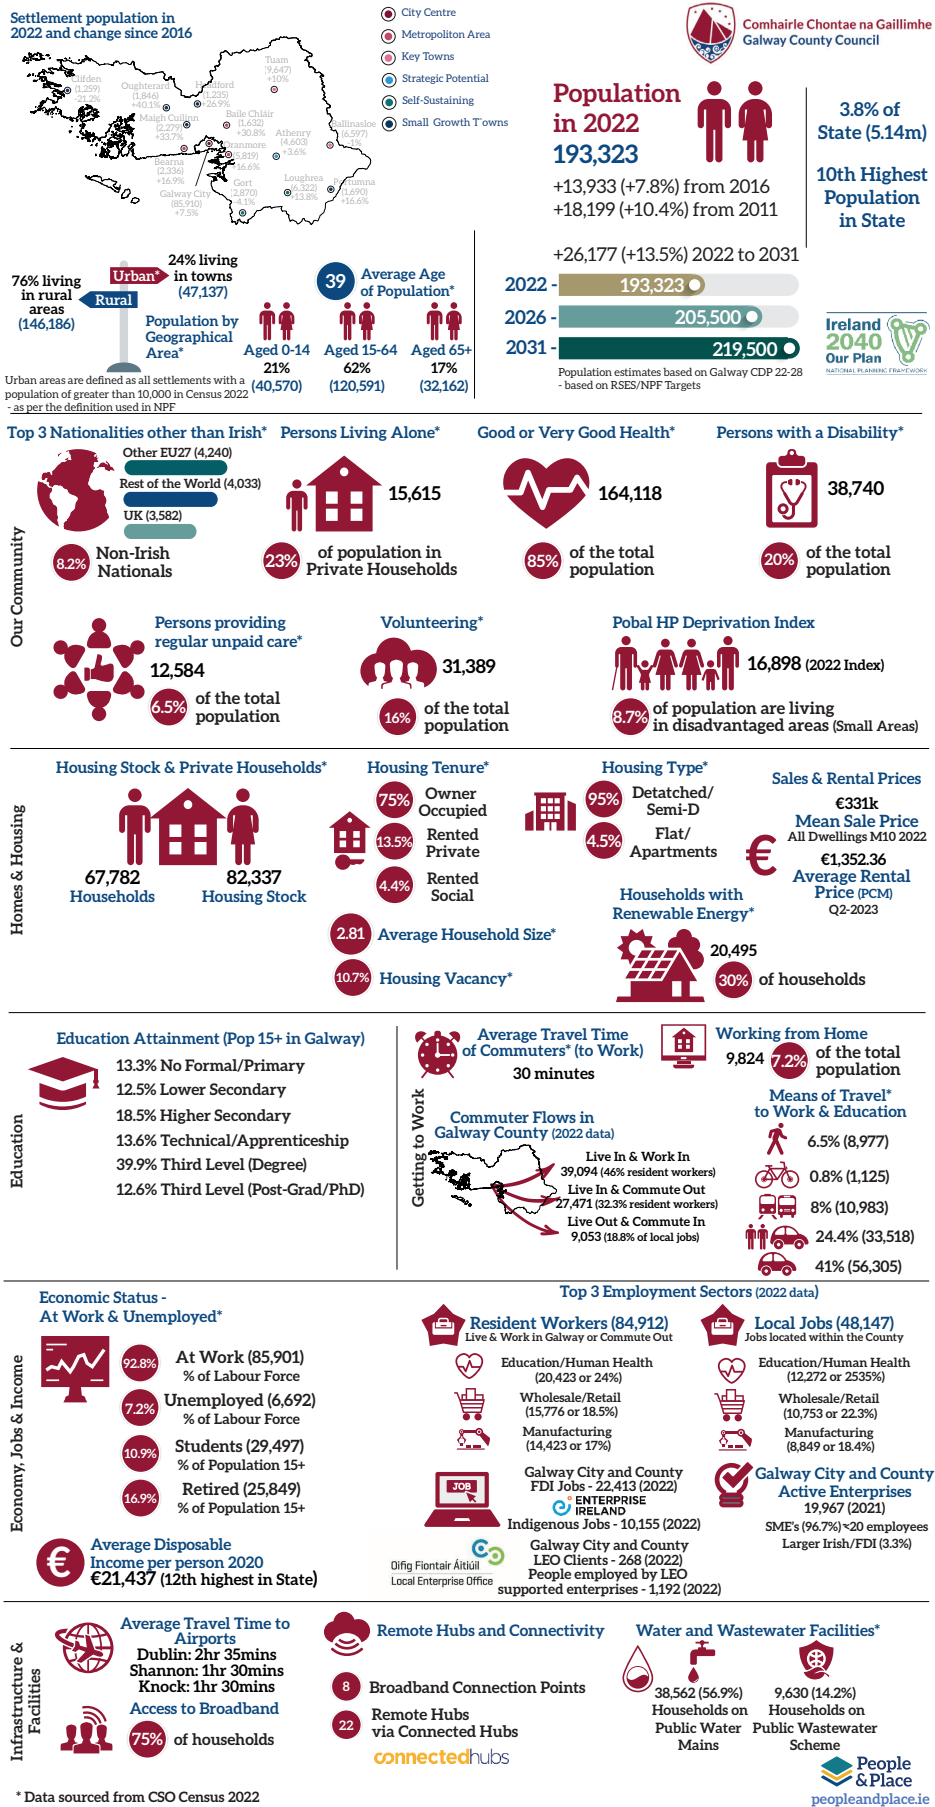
Settlement population in 2022 and change since 2016

City Centre
Metropoliton Area
Key Towns
Strategic Potential
Self-Sustaining
Small Growth Towns

Clifden (1,259) -21.2%
Oughterard (1,846) +40.1%
Headford (1,235) +26.9%
Tuam (9,647) +10%
Maigh Cuilinn (2,279) +33.7%
Baile Chláir (1,632) +30.8%
Athenry (4,603) +3.6%
Ballinasloe (6,597) 1%
Oranmore (5,819) 16.6%
Bearna (2,336) +16.9%
Galway City (85,910) +7.5%
Gort (2,870) +4.1%
Loughrea (6,322) +3.8%
Portumna (1,690) +16.6%

Comhairle Chontae na Gaillimhe
Galway County Council

Population in 2022
193,323
+13,933 (+7.8%) from 2016
+18,199 (+10.4%) from 2011

3.8% of State (5.14m)
10th Highest Population in State

24% living in towns (47,137)
Urban*
Rural
76% living in rural areas (146,186)
Population by Geographical Area*

39 Average Age of Population*
Aged 0-14 21% (40,570)
Aged 15-64 62% (120,591)
Aged 65+ 17% (32,162)

Urban areas are defined as all settlements with a population of greater than 10,000 in Census 2022 - as per the definition used in NPF

+26,177 (+13.5%) 2022 to 2031
2022 - 193,323
2026 - 205,500
2031 - 219,500
Population estimates based on Galway CDP 22-28 - based on RSES/NPF Targets

Ireland 2040 Our Plan
NATIONAL PLANNING FRAMEWORK

Our Community

Top 3 Nationalities other than Irish*
Other EU27 (4,240)
Rest of the World (4,033)
UK (3,582)
8.2% Non-Irish Nationals

Persons Living Alone*
15,615
23% of population in Private Households

Good or Very Good Health*
164,118
85% of the total population

Persons with a Disability*
38,740
20% of the total population

Persons providing regular unpaid care*
12,584
6.5% of the total population

Volunteering*
31,389
16% of the total population

Pobal HP Deprivation Index
16,898 (2022 Index)
8.7% of population are living in disadvantaged areas (Small Areas)

Homes & Housing

Housing Stock & Private Households*
67,782 Households
82,337 Housing Stock

Housing Tenure*
75% Owner Occupied
13.5% Rented Private
4.4% Rented Social

Housing Type*
95% Detached/ Semi-D
4.5% Flat/ Apartments

Sales & Rental Prices
€331k
Mean Sale Price
All Dwellings M10 2022
€1,352.36
Average Rental Price (PCM)
Q2-2023

2.81 Average Household Size*
10.7% Housing Vacancy*

Households with Renewable Energy*
20,495
30% of households

Education

Education Attainment (Pop 15+ in Galway)
13.3% No Formal/Primary
12.5% Lower Secondary
18.5% Higher Secondary
13.6% Technical/Apprenticeship
39.9% Third Level (Degree)
12.6% Third Level (Post-Grad/PhD)

Getting to Work

Average Travel Time of Commuters* (to Work)
30 minutes

Working from Home
9,824 7.2% of the total population

Commuter Flows in Galway County (2022 data)
Live In & Work In
39,094 (46% resident workers)
Live In & Commute Out
27,471 (32.3% resident workers)
Live Out & Commute In
9,053 (18.8% of local jobs)

Means of Travel* to Work & Education
6.5% (8,977)
0.8% (1,125)
8% (10,983)
24.4% (33,518)
41% (56,305)

Economy, Jobs & Income

Economic Status - At Work & Unemployed*
92.8% At Work (85,901) % of Labour Force
7.2% Unemployed (6,692) % of Labour Force
10.9% Students (29,497) % of Population 15+
16.9% Retired (25,849) % of Population 15+

Top 3 Employment Sectors (2022 data)
Resident Workers (84,912)
Live & Work in Galway or Commute Out
Education/Human Health (20,423 or 24%)
Wholesale/Retail (15,776 or 18.5%)
Manufacturing (14,423 or 17%)

Local Jobs (48,147)
Jobs located within the County
Education/Human Health (12,272 or 2535%)
Wholesale/Retail (10,753 or 22.3%)
Manufacturing (8,849 or 18.4%)

JOB
Galway City and County FDI Jobs - 22,413 (2022)
ENTERPRISE IRELAND
Indigenous Jobs - 10,155 (2022)

Galway City and County Active Enterprises
19,967 (2021)
SME's (96.7%)<20 employees
Larger Irish/FDI (3.3%)

Average Disposable Income per person 2020
€21,437 (12th highest in State)

Oifig Fiontair Áitiúil
Local Enterprise Office
Galway City and County LEO Clients - 268 (2022)
People employed by LEO supported enterprises - 1,192 (2022)

Infrastructure & Facilities

Average Travel Time to Airports
Dublin: 2hr 35mins
Shannon: 1hr 30mins
Knock: 1hr 30mins

Access to Broadband
75% of households

Remote Hubs and Connectivity
8 Broadband Connection Points
22 Remote Hubs via Connected Hubs
connectedhubs

Water and Wastewater Facilities*
38,562 (56.9%) Households on Public Water Mains
9,630 (14.2%) Households on Public Wastewater Scheme

People & Place
peopleandplace.ie

* Data sourced from CSO Census 2022